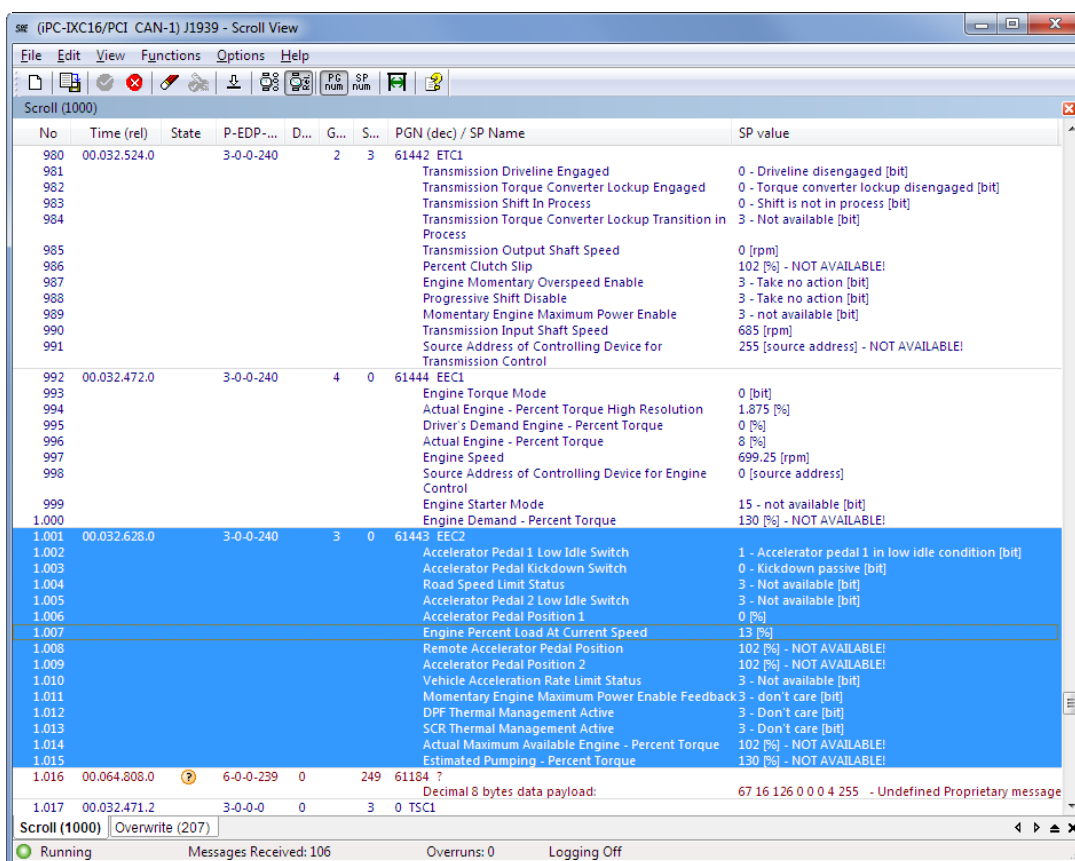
(iPC-IXC16/PCI CAN-1) J1939 - Scroll View

File Edit View Functions Options Help

PC num SP num

Scroll (1000)

| No | Time (rel) | State | P-EDP-... | D... | G... | S... | PGN (dec) / SP Name | SP value |
|---|---|---|---|---|---|---|---|---|
| 980 | 00.032.524.0 | | 3-0-0-240 | | 2 | 3 | 61442 ETC1 | |
| 981 | | | | | | | Transmission Driveline Engaged | 0 - Driveline disengaged [bit] |
| 982 | | | | | | | Transmission Torque Converter Lockup Engaged | 0 - Torque converter lockup disengaged [bit] |
| 983 | | | | | | | Transmission Shift In Process | 0 - Shift is not in process [bit] |
| 984 | | | | | | | Transmission Torque Converter Lockup Transition in Process | 3 - Not available [bit] |
| 985 | | | | | | | Transmission Output Shaft Speed | 0 [rpm] |
| 986 | | | | | | | Percent Clutch Slip | 102 [%] - NOT AVAILABLE! |
| 987 | | | | | | | Engine Momentary Overspeed Enable | 3 - Take no action [bit] |
| 988 | | | | | | | Progressive Shift Disable | 3 - Take no action [bit] |
| 989 | | | | | | | Momentary Engine Maximum Power Enable | 3 - not available [bit] |
| 990 | | | | | | | Transmission Input Shaft Speed | 685 [rpm] |
| 991 | | | | | | | Source Address of Controlling Device for Transmission Control | 255 [source address] - NOT AVAILABLE! |
| 992 | 00.032.472.0 | | 3-0-0-240 | | 4 | 0 | 61444 EEC1 | |
| 993 | | | | | | | Engine Torque Mode | 0 [bit] |
| 994 | | | | | | | Actual Engine - Percent Torque High Resolution | 1.875 [%] |
| 995 | | | | | | | Driver's Demand Engine - Percent Torque | 0 [%] |
| 996 | | | | | | | Actual Engine - Percent Torque | 8 [%] |
| 997 | | | | | | | Engine Speed | 699.25 [rpm] |
| 998 | | | | | | | Source Address of Controlling Device for Engine Control | 0 [source address] |
| 999 | | | | | | | Engine Starter Mode | 15 - not available [bit] |
| 1.000 | | | | | | | Engine Demand - Percent Torque | 130 [%] - NOT AVAILABLE! |
| 1.001 | 00.032.628.0 | | 3-0-0-240 | | 3 | 0 | 61443 EEC2 | |
| 1.002 | | | | | | | Accelerator Pedal 1 Low Idle Switch | 1 - Accelerator pedal 1 in low idle condition [bit] |
| 1.003 | | | | | | | Accelerator Pedal Kickdown Switch | 0 - Kickdown passive [bit] |
| 1.004 | | | | | | | Road Speed Limit Status | 3 - Not available [bit] |
| 1.005 | | | | | | | Accelerator Pedal 2 Low Idle Switch | 3 - Not available [bit] |
| 1.006 | | | | | | | Accelerator Pedal Position 1 | 0 [%] |
| 1.007 | | | | | | | Engine Percent Load At Current Speed | 13 [%] |
| 1.008 | | | | | | | Remote Accelerator Pedal Position | 102 [%] - NOT AVAILABLE! |
| 1.009 | | | | | | | Accelerator Pedal Position 2 | 102 [%] - NOT AVAILABLE! |
| 1.010 | | | | | | | Vehicle Acceleration Rate Limit Status | 3 - Not available [bit] |
| 1.011 | | | | | | | Momentary Engine Maximum Power Enable Feedback | 3 - don't care [bit] |
| 1.012 | | | | | | | DPF Thermal Management Active | 3 - Don't care [bit] |
| 1.013 | | | | | | | SCR Thermal Management Active | 3 - Don't care [bit] |
| 1.014 | | | | | | | Actual Maximum Available Engine - Percent Torque | 102 [%] - NOT AVAILABLE! |
| 1.015 | | | | | | | Estimated Pumping - Percent Torque | 130 [%] - NOT AVAILABLE! |
| 1.016 | 00.064.808.0 | ? | 6-0-0-239 | | | 249 | 61184 ? | |
| | | | | | | | Decimal 8 bytes data payload: | 67 16 126 0 0 0 4 255 - Undefined Proprietary message |
| 1.017 | 00.032.471.2 | | 3-0-0-0 | 0 | | 3 | 0 TSC1 | |

Scroll (1000) Overwrite (207)

Running Messages Received: 106 Overruns: 0 Logging Off